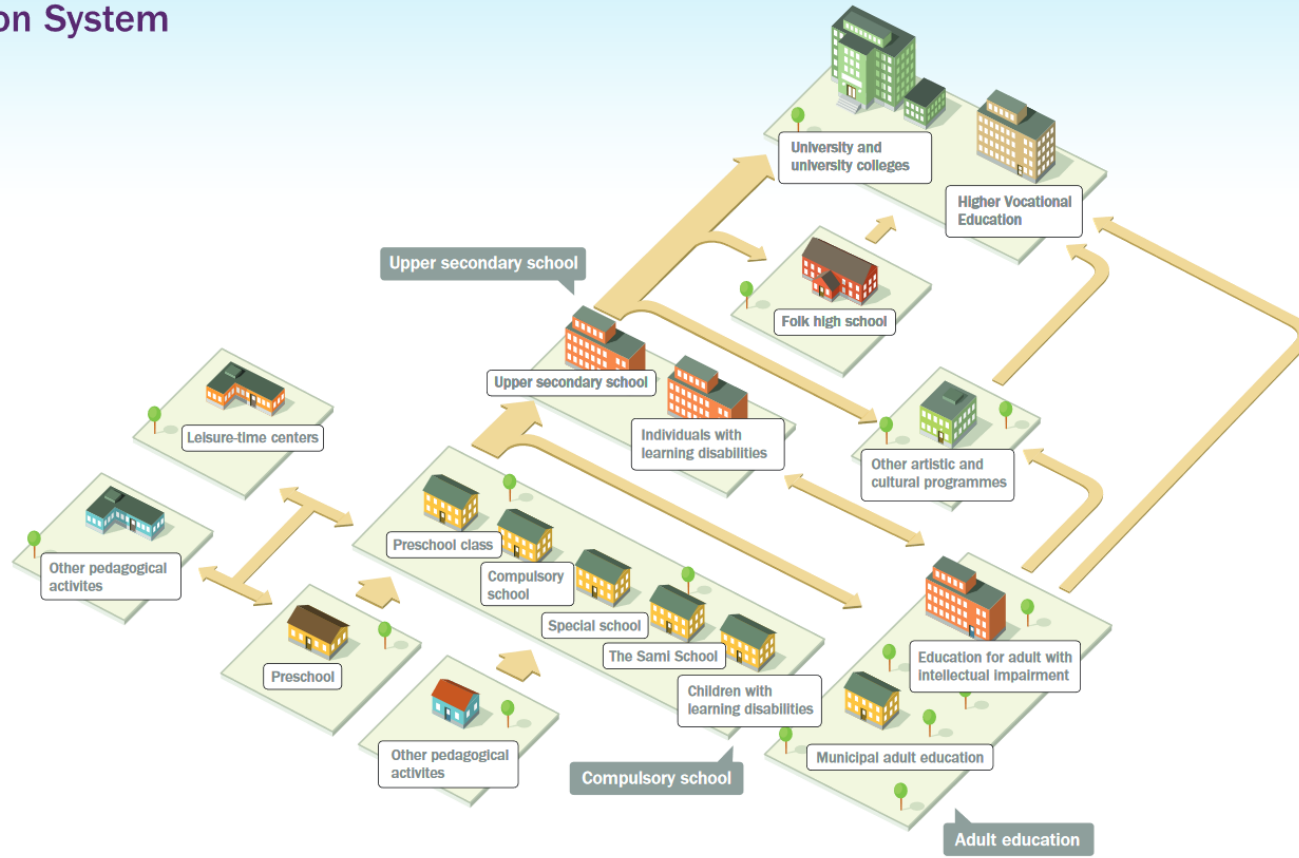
on System

University and university colleges

Higher Vocational Education

Upper secondary school

Folk high school

Upper secondary school

Individuals with learning disabilities

Other artistic and cultural programmes

Leisure-time centers

Other pedagogical activites

Preschool class

Compulsory school

Special school

The Sami School

Children with learning disabilities

Preschool

Other pedagogical activites

Compulsory school

Education for adult with intellectual impairment

Municipal adult education

Adult education